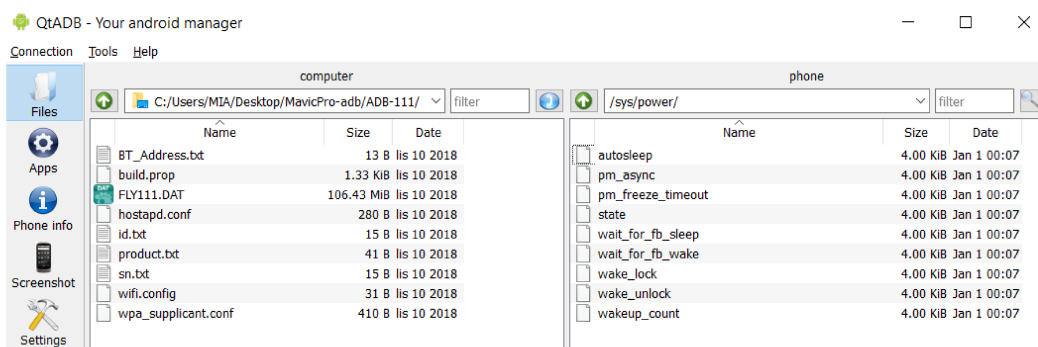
QtADB - Your android manager

Connection Tools Help

Files
Apps
Phone info
Screenshot
Settings

computer

C:/Users/MIA/Desktop/MavicPro-adb/ADB-111/ filter

| Name | Size | Date |
|---|---|---|
| BT_Address.txt | 13 B | lis 10 2018 |
| build.prop | 1.33 KiB | lis 10 2018 |
| FLY111.DAT | 106.43 MiB | lis 10 2018 |
| hostapd.conf | 280 B | lis 10 2018 |
| id.txt | 15 B | lis 10 2018 |
| product.txt | 41 B | lis 10 2018 |
| sn.txt | 15 B | lis 10 2018 |
| wifi.config | 31 B | lis 10 2018 |
| wpa_supplicant.conf | 410 B | lis 10 2018 |

phone

/sys/power/ filter

| Name | Size | Date |
|---|---|---|
| autosleep | 4.00 KiB | Jan 1 00:07 |
| pm_async | 4.00 KiB | Jan 1 00:07 |
| pm_freeze_timeout | 4.00 KiB | Jan 1 00:07 |
| state | 4.00 KiB | Jan 1 00:07 |
| wait_for_fb_sleep | 4.00 KiB | Jan 1 00:07 |
| wait_for_fb_wake | 4.00 KiB | Jan 1 00:07 |
| wake_lock | 4.00 KiB | Jan 1 00:07 |
| wake_unlock | 4.00 KiB | Jan 1 00:07 |
| wakeup_count | 4.00 KiB | Jan 1 00:07 |